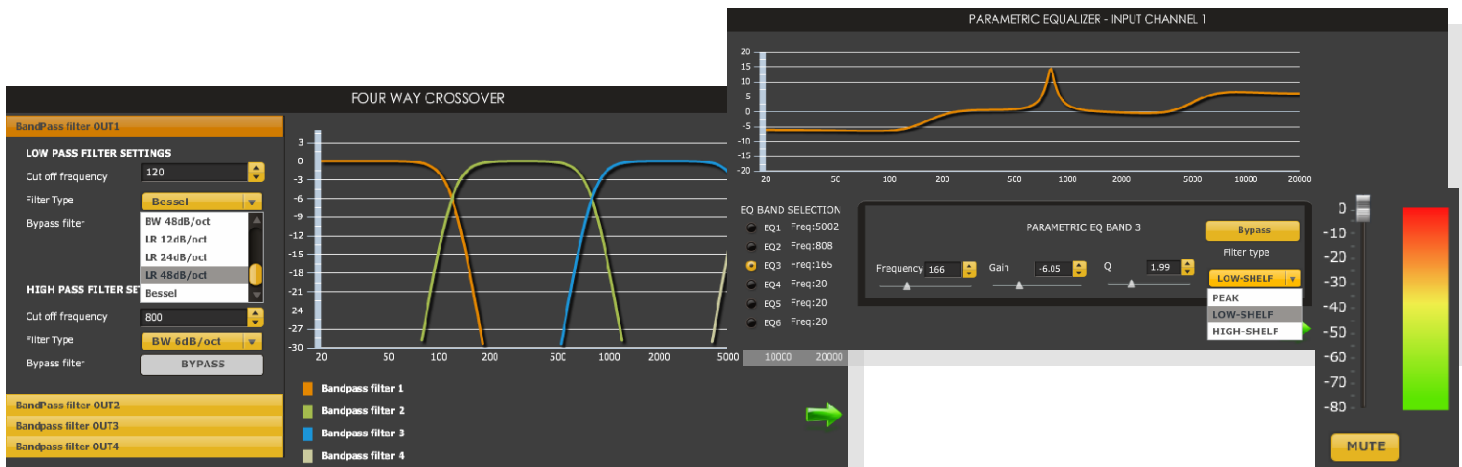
FOUR WAY CROSSOVER

BandPass filter OUT1

LOW PASS FILTER SETTINGS

Cut off frequency 120

Filter Type Bessel

Bypass filter

BW 48dB/oct
LR 12dB/oct
LR 24dB/oct
LR 48dB/oct
Bessel

HIGH PASS FILTER SE

Cut off frequency 800

Filter Type BW 6dB/oct

Bypass filter BYPASS

BandPass filter OUT2
BandPass filter OUT3
BandPass filter OUT4

3
0
-3
-6
-9
-12
-15
-18
-21
24
-27
-30

20 50 100 200 500 1000 2000 5000

Bandpass filter 1
Bandpass filter 2
Bandpass filter 3
Bandpass filter 4

PARAMETRIC EQUALIZER - INPUT CHANNEL 1

20
15
10
5
0
-5
-10
-15
-20

20 50 100 200 500 1000 2000 5000 10000 20000

EQ BAND SELECTION
EQ1 Freq:5002
EQ2 Freq:808
EQ3 Freq:165
EQ4 Freq:20
EQ5 Freq:20
EQ6 Freq:20

10000 20000

PARAMETRIC EQ BAND 3

Bypass

Filter type

Frequency 166
Gain -6.05
Q 1.99

LOW-SHELF
PEAK
LOW-SHELF
HIGH-SHELF

0
-10
-20
-30
-40
-50
-60
-70
-80

MUTE